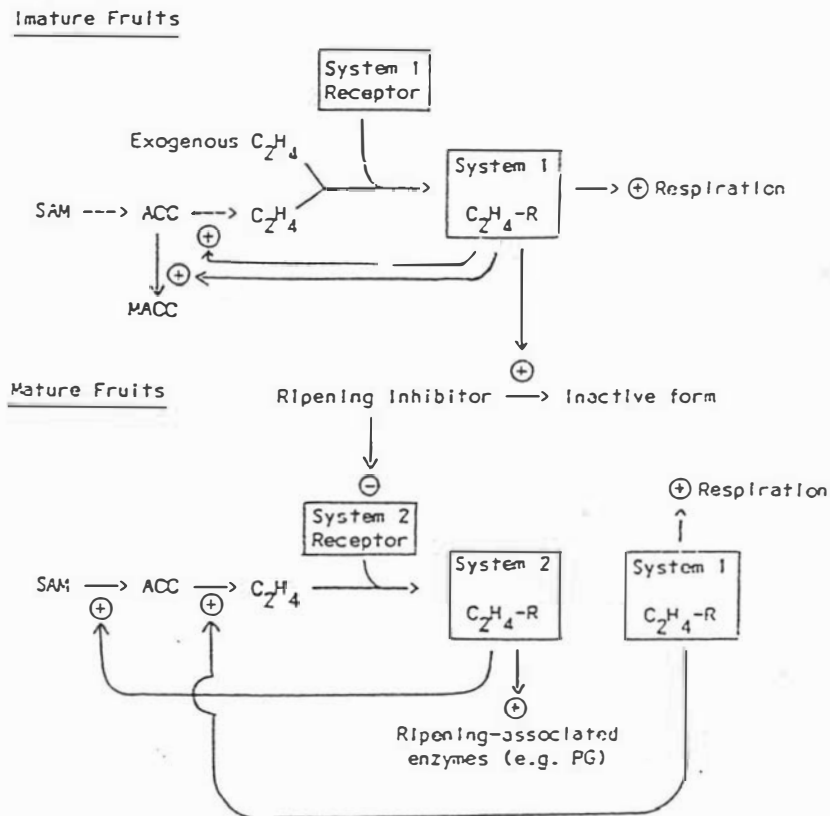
Imature Fruits

System 1 Receptor

Exogenous $C_2H_4$

SAM ---> ACC ---> $C_2H_4$

$\oplus$

$\oplus$

MACC

System 1 $C_2H_4$-R

$\oplus$ Respiration

$\oplus$

Mature Fruits

Ripening Inhibitor ⟶ Inactive form

$\ominus$

System 2 Receptor

SAM ⟶ ACC ⟶ $C_2H_4$

$\oplus$ $\oplus$

System 2 $C_2H_4$-R

$\oplus$ Respiration

System 1 $C_2H_4$-R

$\oplus$

Ripening-associated enzymes (e.g. PG)